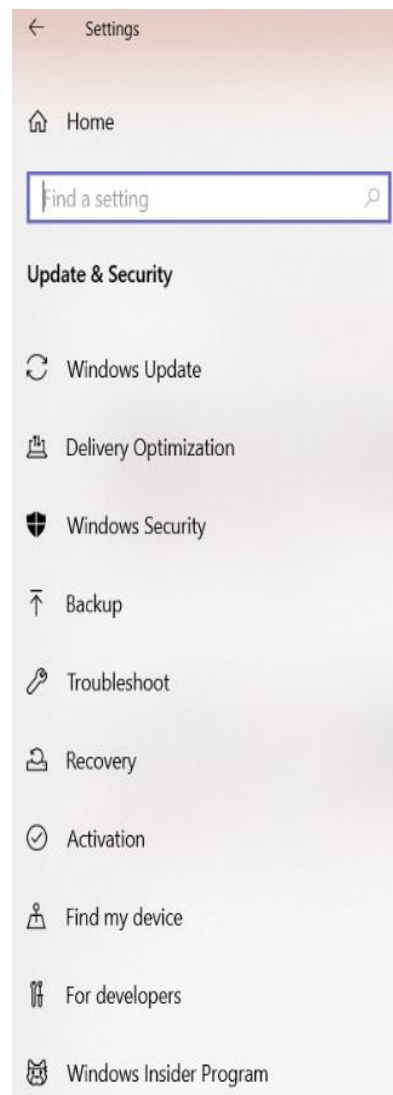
Settings

Home

Find a setting

Update & Security

Windows Update

Delivery Optimization

Windows Security

Backup

Troubleshoot

Recovery

Activation

Find my device

For developers

Windows Insider Program